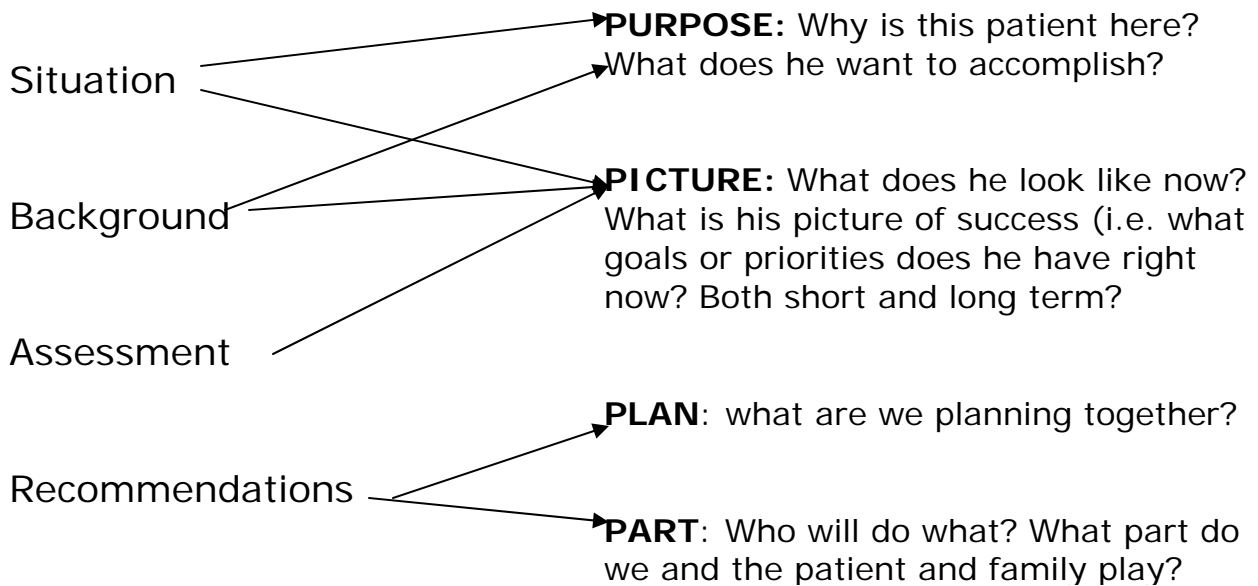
Situation

Background

Assessment

Recommendations

**PURPOSE:** Why is this patient here? What does he want to accomplish?

**PICTURE:** What does he look like now? What is his picture of success (i.e. what goals or priorities does he have right now? Both short and long term?

**PLAN**: what are we planning together?

**PART**: Who will do what? What part do we and the patient and family play?